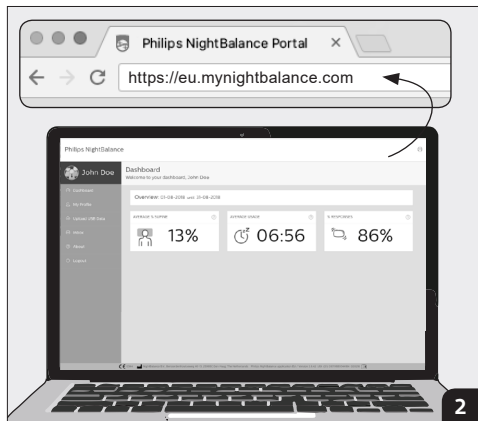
Philips NightBalance Portal ×

https://eu.mynightbalance.com

Philips NightBalance

John Doe

Dashboard
Welcome to your Dashboard, John Doe

Dashboard
My Profile
Upload USB Data
More
About
Logout

Overview: 01-08-2018 until 31-08-2018

13%

06:56

86%

2